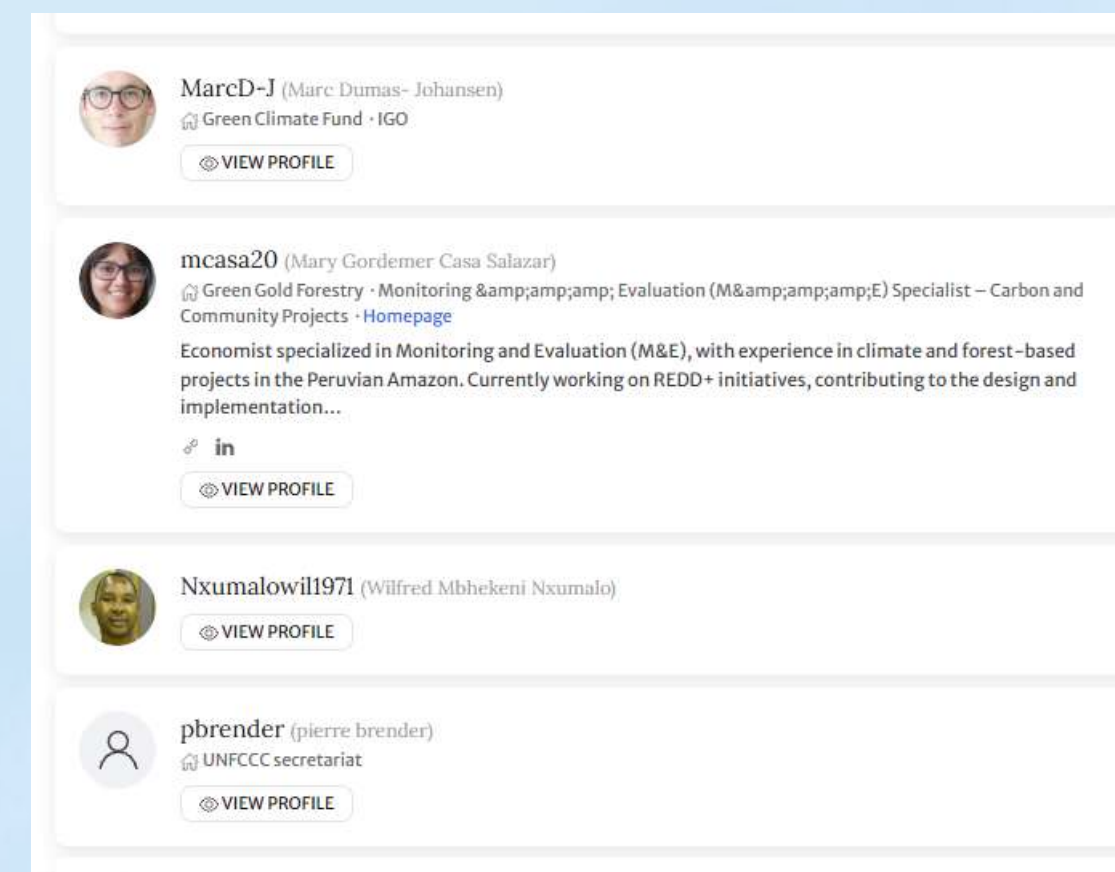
MarcD-J (Marc Dumas- Johansen)
Green Climate Fund · IGO
VIEW PROFILE

mcasa20 (Mary Gordemer Casa Salazar)
Green Gold Forestry · Monitoring &amp;amp;amp; Evaluation (M&amp;amp;amp;E) Specialist – Carbon and Community Projects · Homepage

Economist specialized in Monitoring and Evaluation (M&E), with experience in climate and forest-based projects in the Peruvian Amazon. Currently working on REDD+ initiatives, contributing to the design and implementation...

in
VIEW PROFILE

Nxumalowil1971 (Wilfred Mbhekeni Nxumalo)
VIEW PROFILE

pbrender (pierre brender)
UNFCCC secretariat
VIEW PROFILE